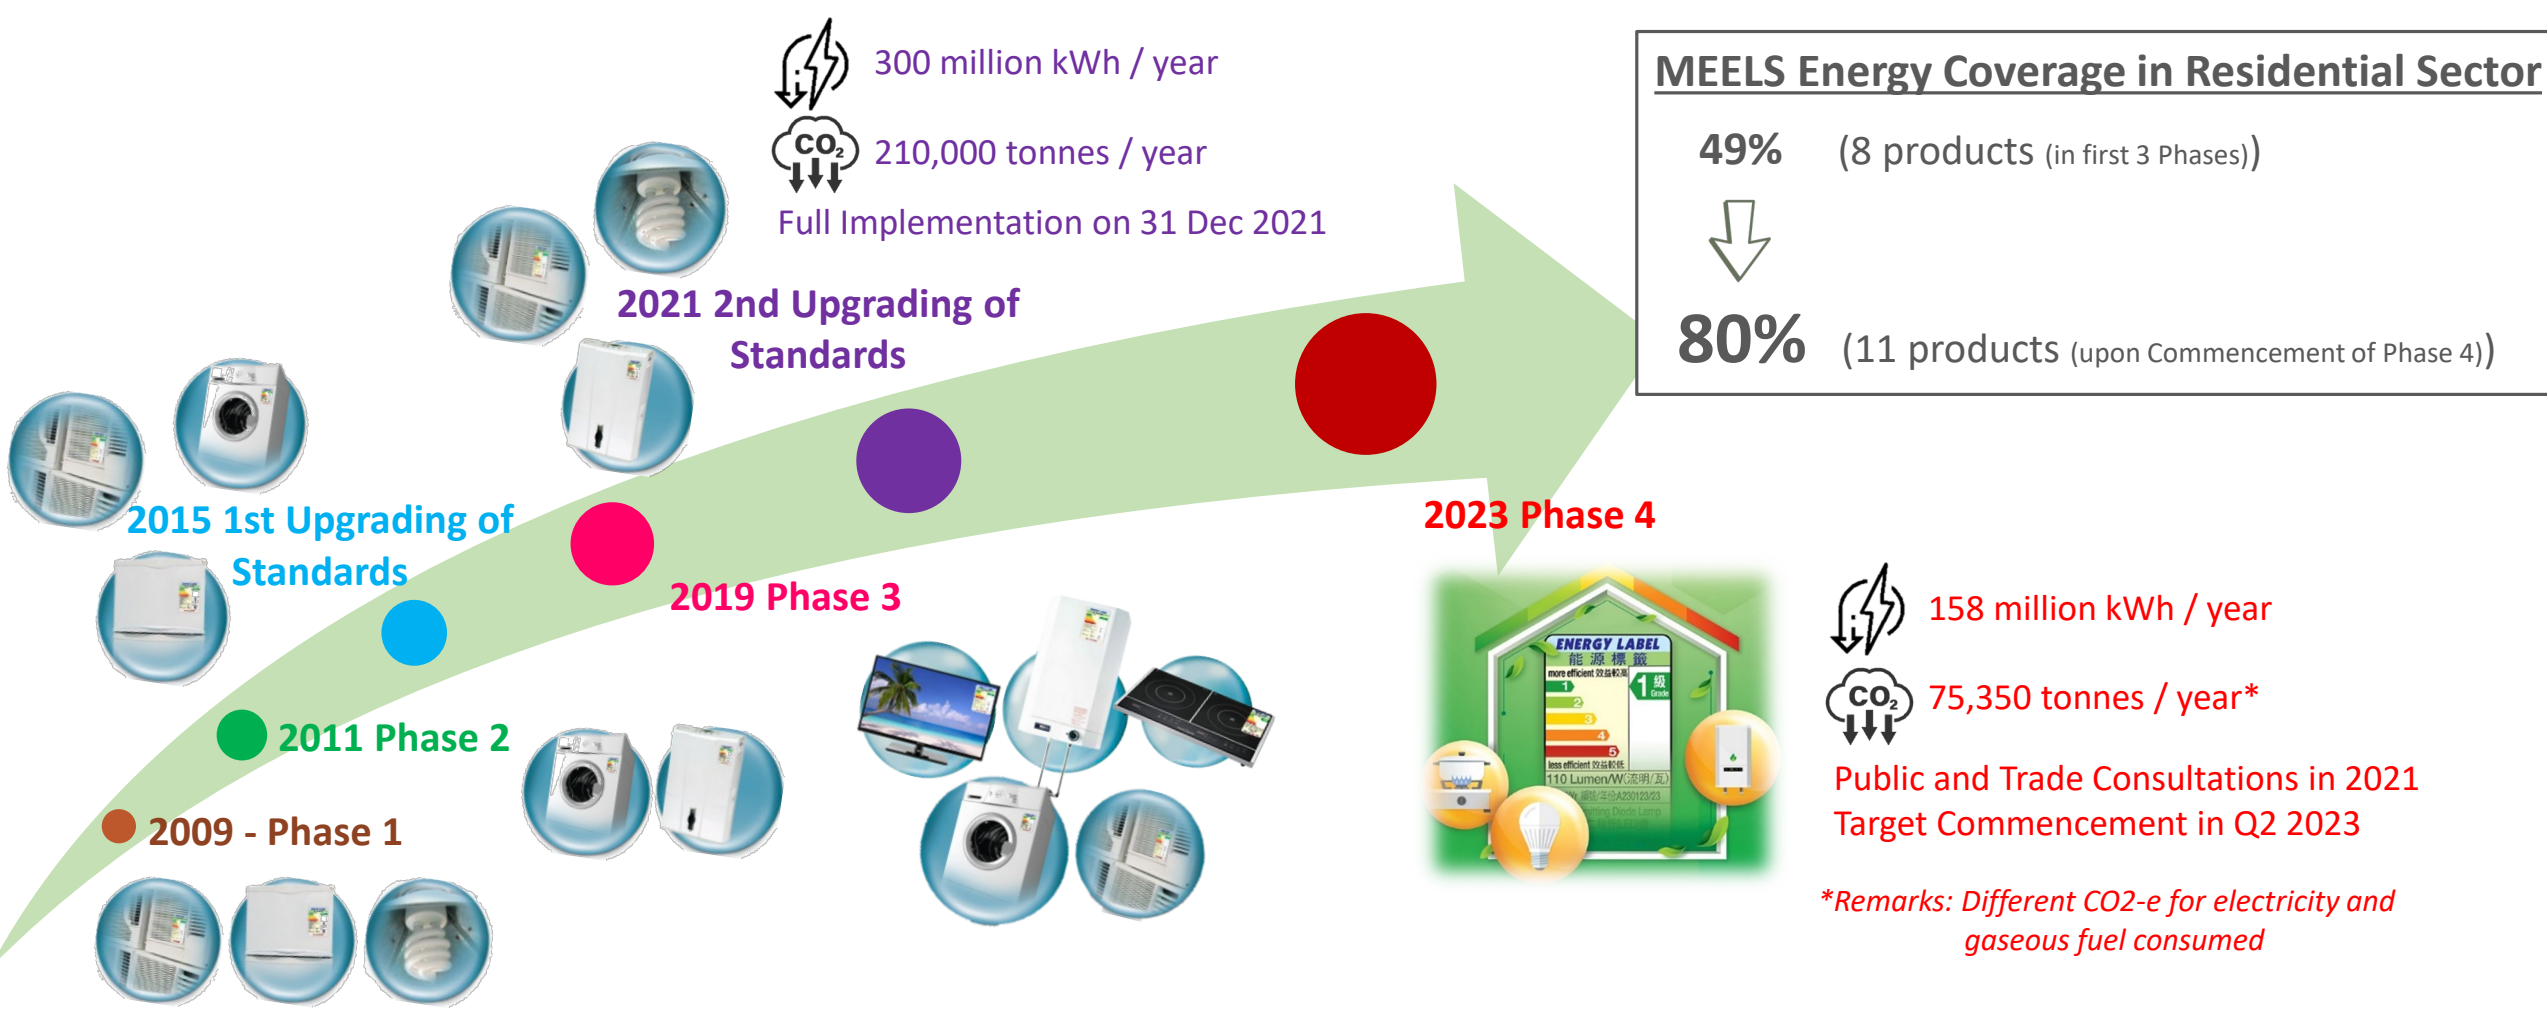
$CO_2$ 300 million kWh / year

210,000 tonnes / year

Full Implementation on 31 Dec 2021

MEELS Energy Coverage in Residential Sector

49% (8 products (in first 3 Phases))

80% (11 products (upon Commencement of Phase 4))

2021 2nd Upgrading of Standards

2015 1st Upgrading of Standards

2019 Phase 3

2023 Phase 4

2011 Phase 2

2009 - Phase 1

ENERGY LABEL
能源標籤
more efficient 效益較高
1
2
3
4
5
less efficient 效益較低
1 級 Grade
110 Lumen/W

$CO_2$

158 million kWh / year

75,350 tonnes / year*

Public and Trade Consultations in 2021
Target Commencement in Q2 2023

*Remarks: Different CO2-e for electricity and gaseous fuel consumed